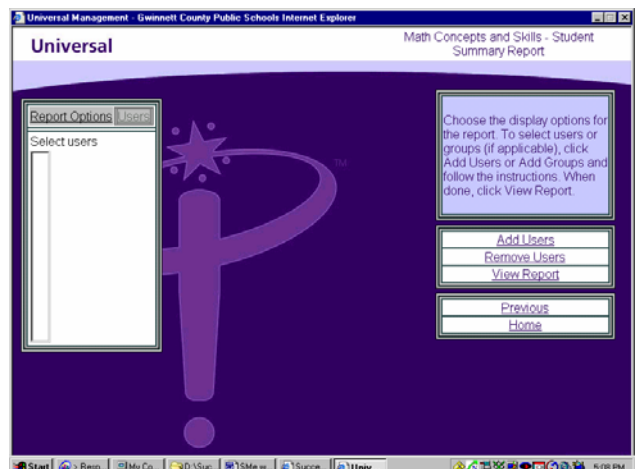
Universal Management - Gwinnett County Public Schools Internet Explorer

Universal

Math Concepts and Skills - Student Summary Report

Report Options | Users

Select users

TM

Choose the display options for the report. To select users or groups (if applicable), click Add Users or Add Groups and follow the instructions. When done, click View Report.

Add Users

Remove Users

View Report

Previous

Home

Start | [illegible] | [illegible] | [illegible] | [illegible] | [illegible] | Univ | 5:08 PM